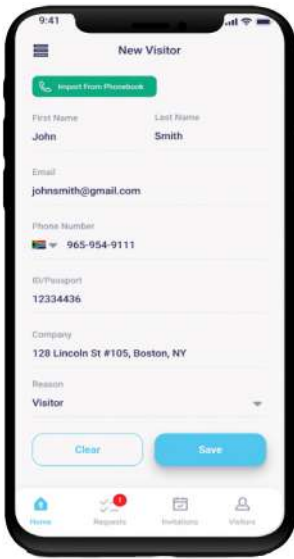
9:41

New Visitor

Import From Phonebook

First Name
John

Last Name
Smith

Email
johnsmith@gmail.com

Phone Number
965-954-9111

ID/Passport
12334436

Company
128 Lincoln St #105, Boston, NY

Reason
Visitor

Clear

Save

1

Home
Requests
Invitations
Visitors